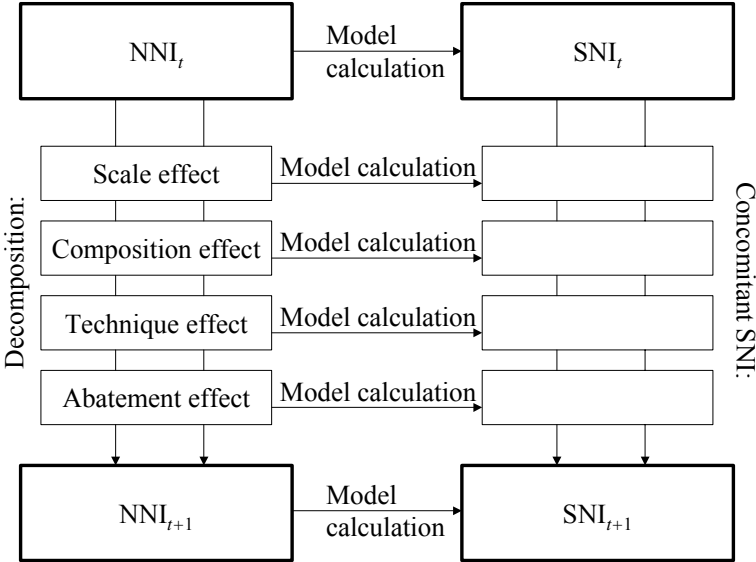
$NNI_t$

Model calculation

$SNI_t$

Decomposition:

Scale effect

Model calculation

Composition effect

Model calculation

Technique effect

Model calculation

Abatement effect

Model calculation

Concomitant SNI:

$NNI_{t+1}$

Model calculation

$SNI_{t+1}$